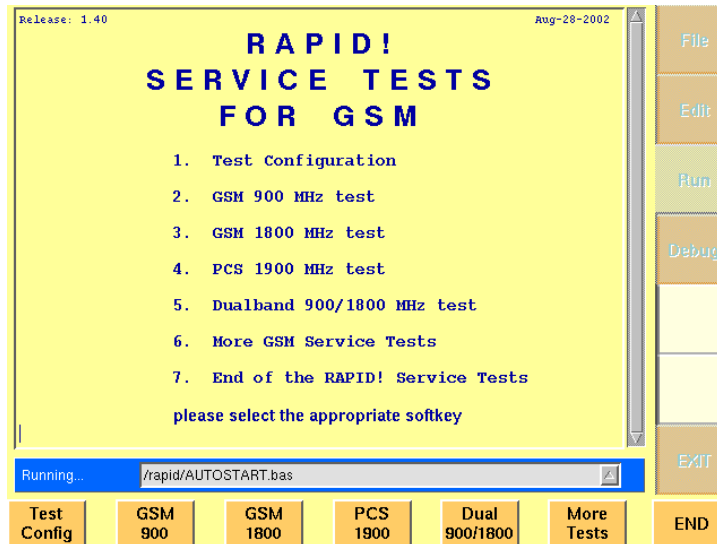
Release: 1.40

Aug-28-2002

RAPID!
SERVICE TESTS
FOR GSM

1. Test Configuration
2. GSM 900 MHz test
3. GSM 1800 MHz test
4. PCS 1900 MHz test
5. Dualband 900/1800 MHz test
6. More GSM Service Tests
7. End of the RAPID! Service Tests

please select the appropriate softkey

File
Edit
Run
Debug
EXIT

Running...
/rapid/AUTOSTART.bas

Test Config
GSM 900
GSM 1800
PCS 1900
Dual 900/1800
More Tests
END